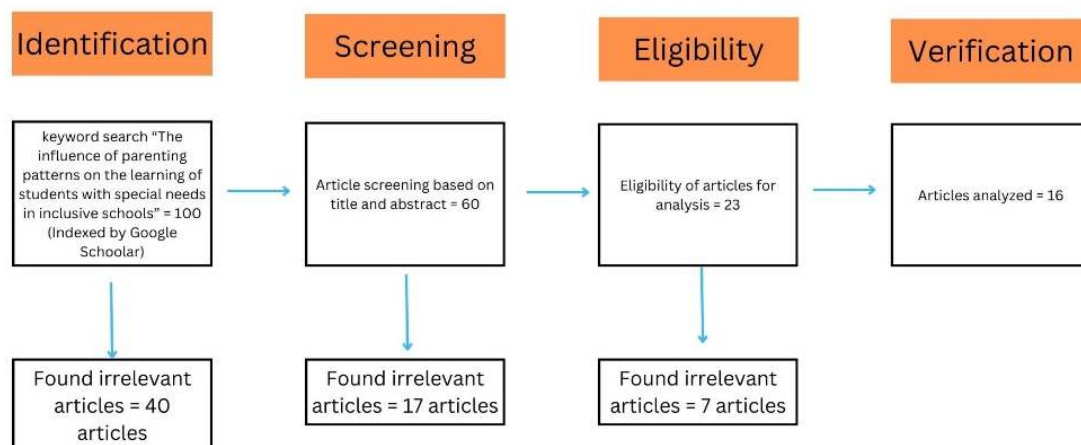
Identification

Screening

Eligibility

Verification

keyword search "The influence of parenting patterns on the learning of students with special needs in inclusive schools" = 100 (Indexed by Google Schoolar)

Article screening based on title and abstract = 60

Eligibility of articles for analysis = 23

Articles analyzed = 16

Found irrelevant articles = 40 articles

Found irrelevant articles = 17 articles

Found irrelevant articles = 7 articles